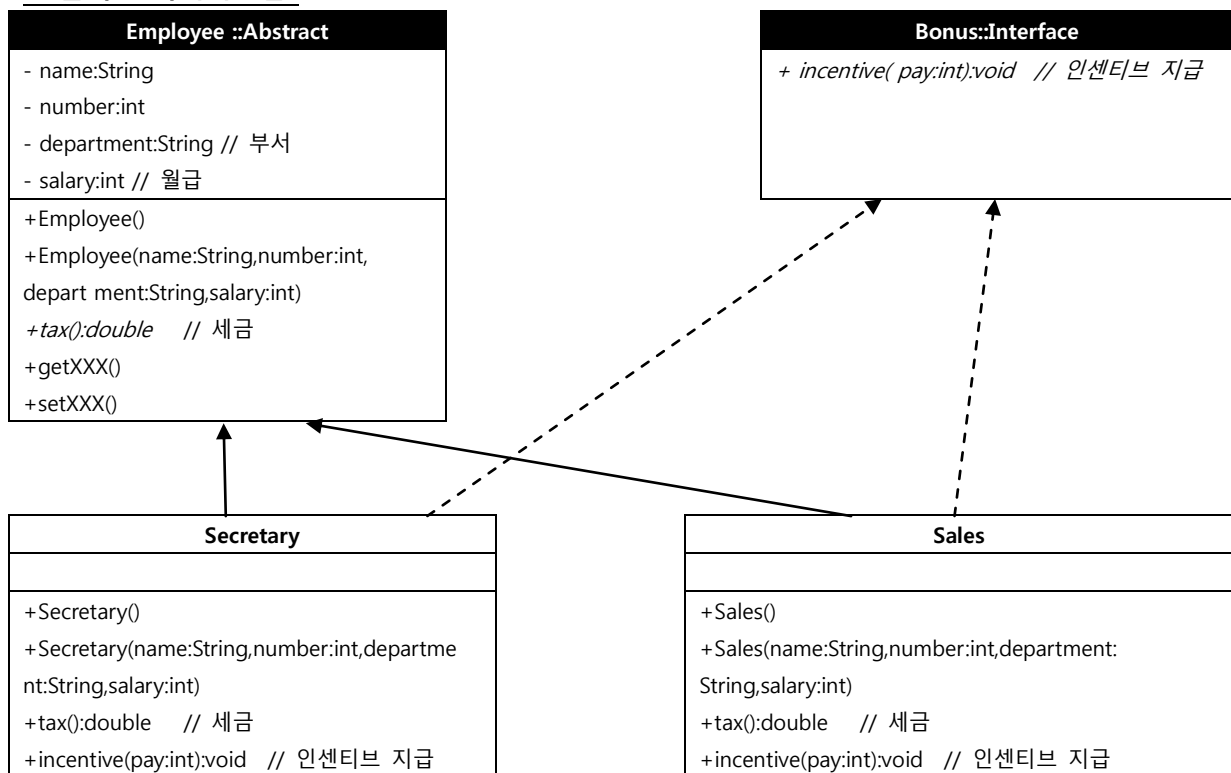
Employee ::Abstract

- name:String
- number:int
- department:String // 부서
- salary:int // 월급

+Employee()
+Employee(name:String,number:int, depart ment:String,salary:int)
+tax():double // 세금
+getXXX()
+setXXX()

Bonus::Interface

+ incentive( pay:int):void // 인센티브 지급

Secretary

+Secretary()
+Secretary(name:String,number:int,department:String,salary:int)
+tax():double // 세금
+incentive(pay:int):void // 인센티브 지급

Sales

+Sales()
+Sales(name:String,number:int,department: String,salary:int)
+tax():double // 세금
+incentive(pay:int):void // 인센티브 지급